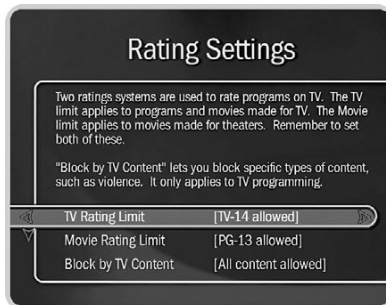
Rating Settings

Two ratings systems are used to rate programs on TV. The TV limit applies to programs and movies made for TV. The Movie limit applies to movies made for theaters. Remember to set both of these.

"Block by TV Content" lets you block specific types of content, such as violence. It only applies to TV programming.

| | |
|---|---|
| TV Rating Limit | [TV-14 allowed] |
| Movie Rating Limit | [PG-13 allowed] |
| Block by TV Content | [All content allowed] |